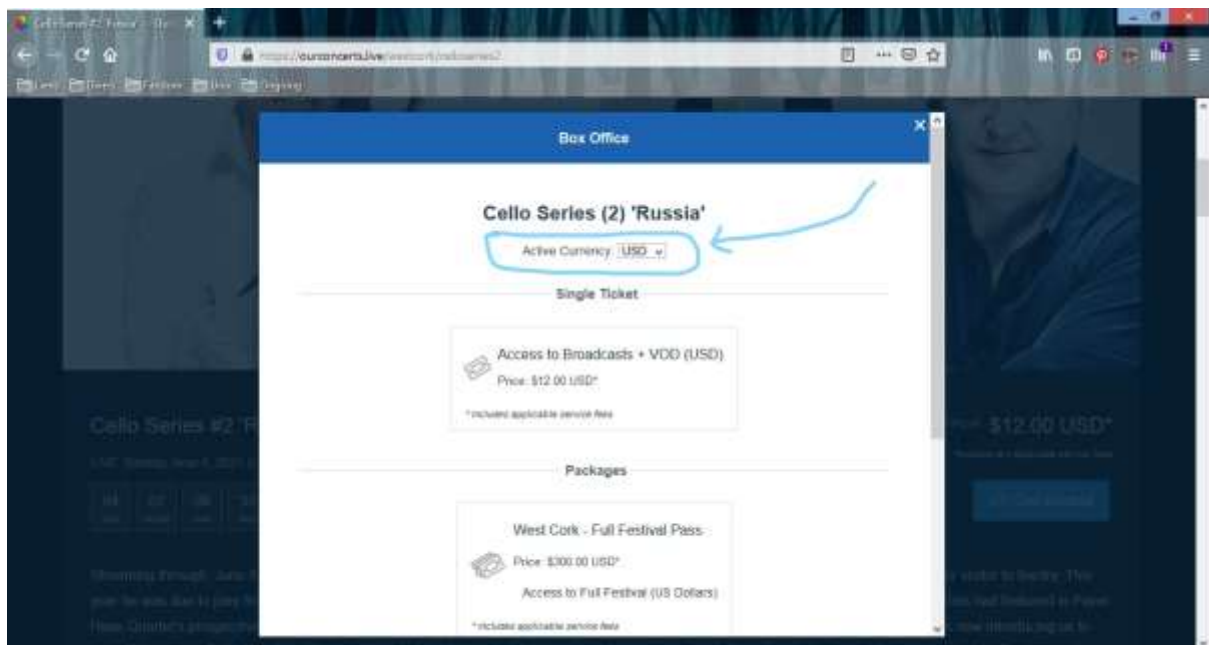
Box Office

Cello Series (2) 'Russia'

Active Currency USD

Single Ticket

Access to Broadcasts + VOD (USD)

Price: $12.00 USD*

*includes applicable service fees

Packages

West Cork - Full Festival Pass

Price: $300.00 USD*

Access to Full Festival (US Dollars)

*includes applicable service fees

Cello Series #2 '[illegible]

$12.00 USD*

https://ourconcerts.live/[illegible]